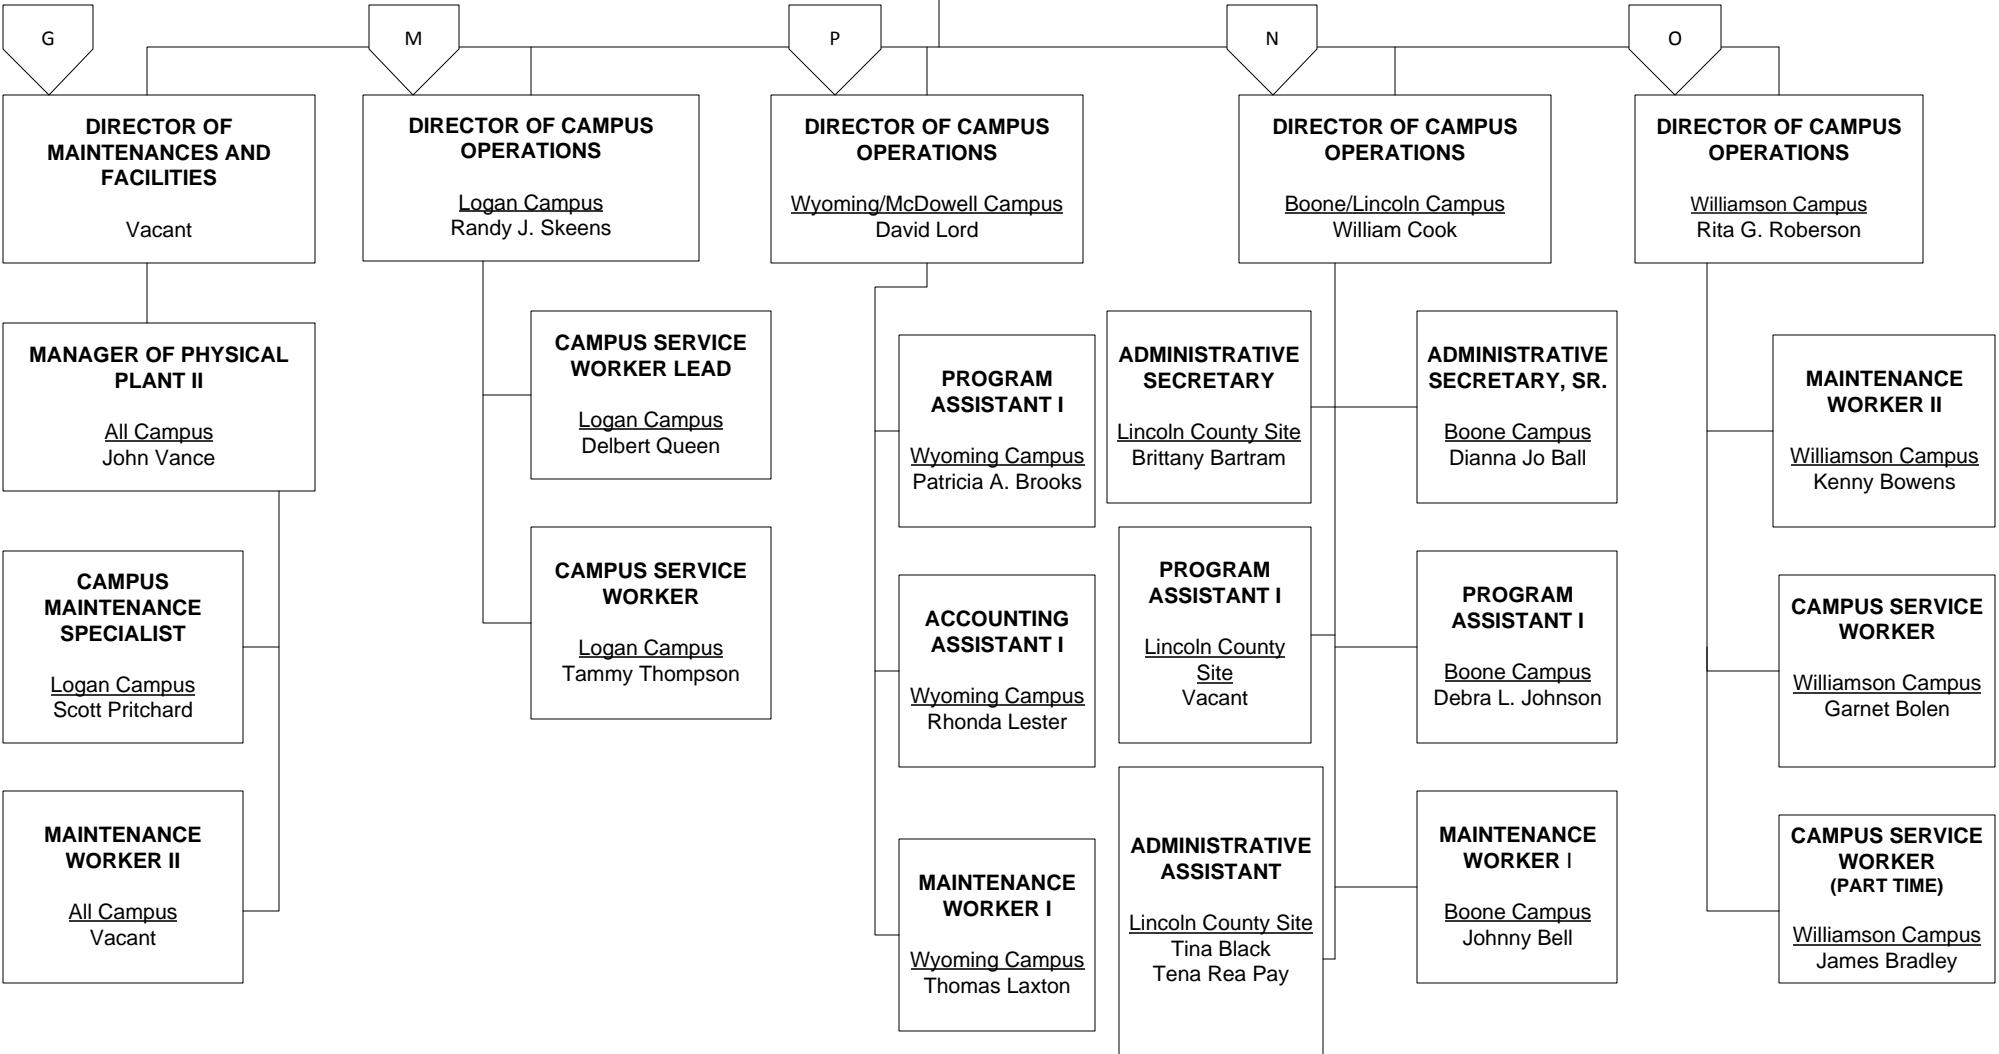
G

DIRECTOR OF MAINTENANCES AND FACILITIES

Vacant

MANAGER OF PHYSICAL PLANT II

All Campus
John Vance

CAMPUS MAINTENANCE SPECIALIST

Logan Campus
Scott Pritchard

MAINTENANCE WORKER II

All Campus
Vacant

M

DIRECTOR OF CAMPUS OPERATIONS

Logan Campus
Randy J. Skeens

CAMPUS SERVICE WORKER LEAD

Logan Campus
Delbert Queen

CAMPUS SERVICE WORKER

Logan Campus
Tammy Thompson

P

DIRECTOR OF CAMPUS OPERATIONS

Wyoming/McDowell Campus
David Lord

PROGRAM ASSISTANT I

Wyoming Campus
Patricia A. Brooks

ACCOUNTING ASSISTANT I

Wyoming Campus
Rhonda Lester

MAINTENANCE WORKER I

Wyoming Campus
Thomas Laxton

N

DIRECTOR OF CAMPUS OPERATIONS

Boone/Lincoln Campus
William Cook

ADMINISTRATIVE SECRETARY

Lincoln County Site
Brittany Bartram

PROGRAM ASSISTANT I

Lincoln County Site
Vacant

ADMINISTRATIVE ASSISTANT

Lincoln County Site
Tina Black
Tena Rea Pay

ADMINISTRATIVE SECRETARY, SR.

Boone Campus
Dianna Jo Ball

PROGRAM ASSISTANT I

Boone Campus
Debra L. Johnson

MAINTENANCE WORKER I

Boone Campus
Johnny Bell

O

DIRECTOR OF CAMPUS OPERATIONS

Williamson Campus
Rita G. Roberson

MAINTENANCE WORKER II

Williamson Campus
Kenny Bowens

CAMPUS SERVICE WORKER

Williamson Campus
Garnet Bolen

CAMPUS SERVICE WORKER
(PART TIME)

Williamson Campus
James Bradley